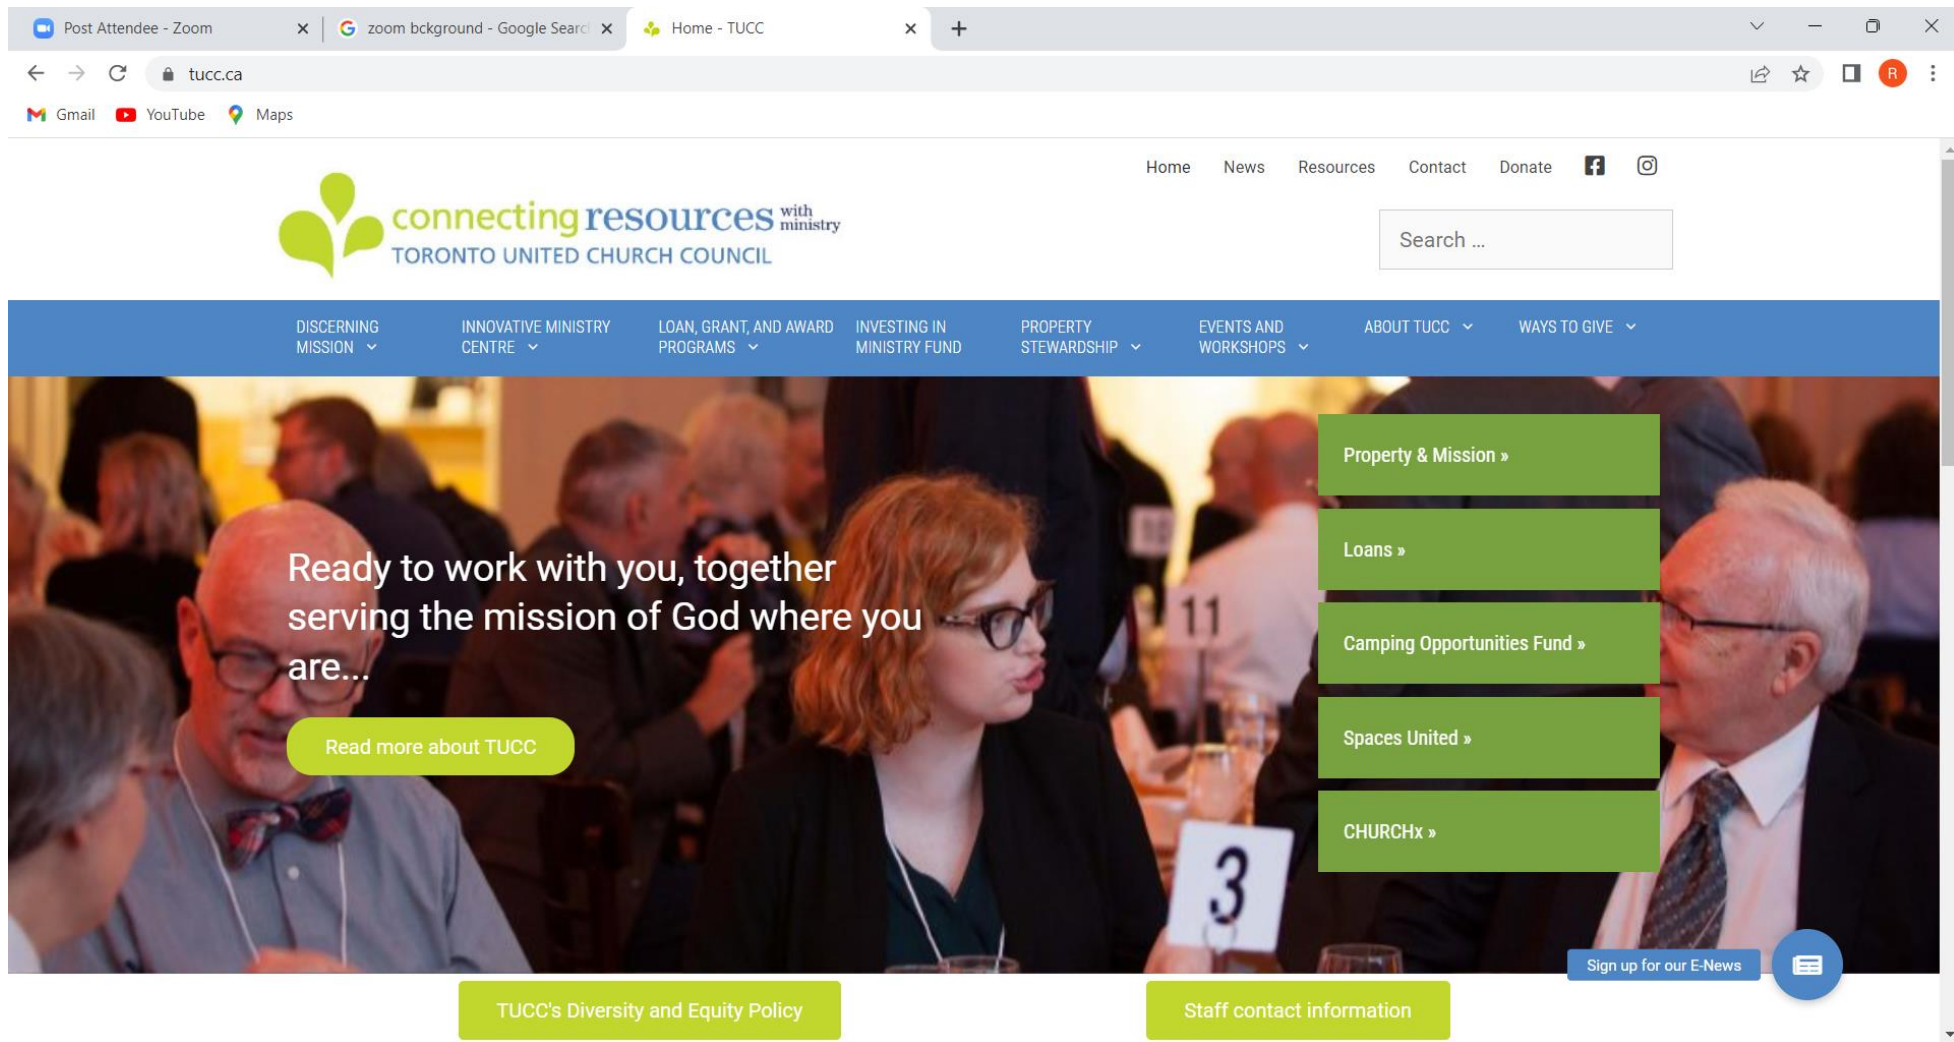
Post Attendee - Zoom
zoom bckground - Google Searc
Home - TUCC

tucc.ca

Gmail YouTube Maps

Home News Resources Contact Donate

connecting resources with ministry
TORONTO UNITED CHURCH COUNCIL

Search ...

DISCERNING MISSION
INNOVATIVE MINISTRY CENTRE
LOAN, GRANT, AND AWARD PROGRAMS
INVESTING IN MINISTRY FUND
PROPERTY STEWARDSHIP
EVENTS AND WORKSHOPS
ABOUT TUCC
WAYS TO GIVE

Ready to work with you, together serving the mission of God where you are...

Read more about TUCC

Property & Mission »

Loans »

Camping Opportunities Fund »

Spaces United »

CHURCHx »

11

3

Sign up for our E-News

TUCC's Diversity and Equity Policy

Staff contact information